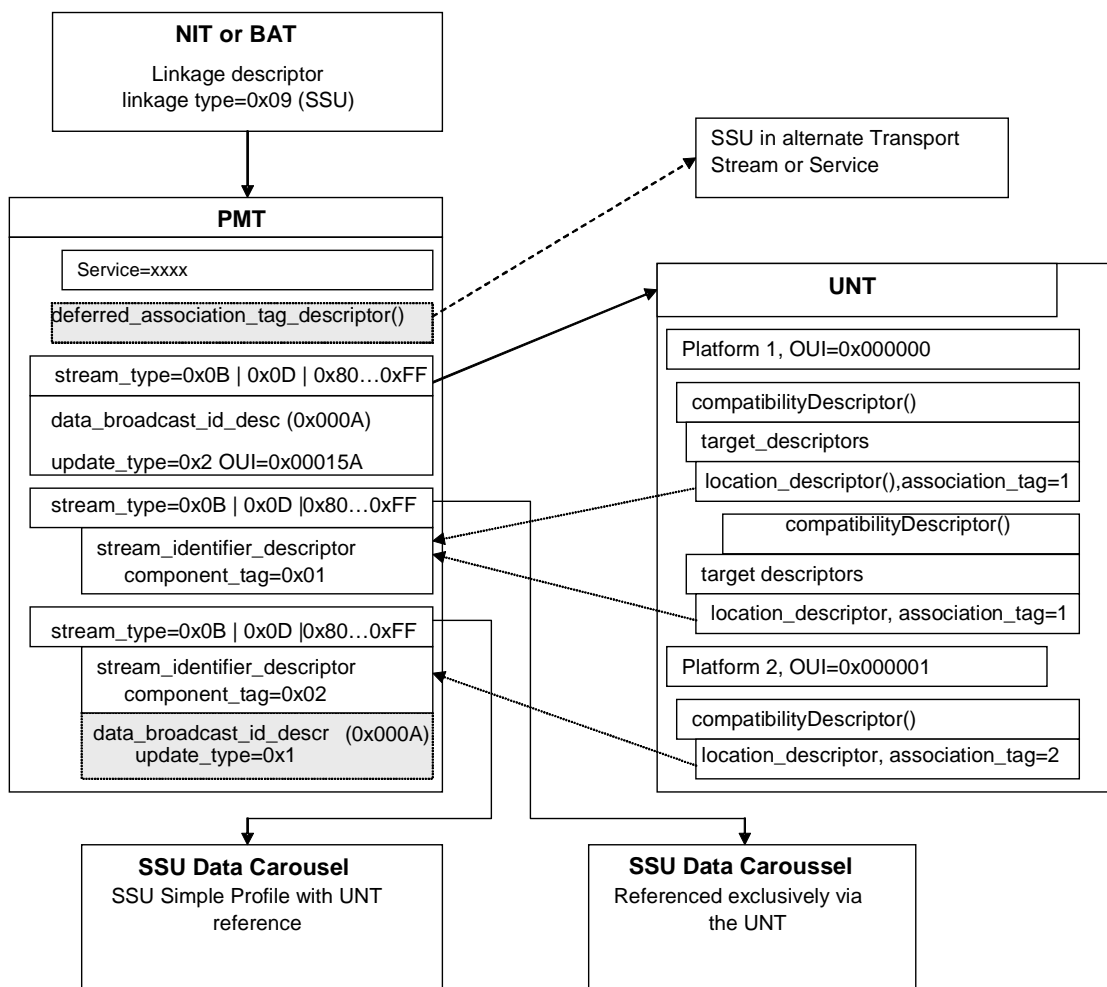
NIT or BAT
Linkage descriptor
linkage type=0x09 (SSU)

SSU in alternate Transport Stream or Service

PMT

Service=xxxx

deferred_association_tag_descriptor()

stream_type=0x0B | 0x0D | 0x80…0xFF

data_broadcast_id_desc (0x000A)

update_type=0x2 OUI=0x00015A

stream_type=0x0B | 0x0D |0x80…0xFF

stream_identifier_descriptor
component_tag=0x01

stream_type=0x0B | 0x0D |0x80…0xFF

stream_identifier_descriptor
component_tag=0x02

data_broadcast_id_descr (0x000A)
update_type=0x1

UNT

Platform 1, OUI=0x000000

compatibilityDescriptor()

target_descriptors

location_descriptor(),association_tag=1

compatibilityDescriptor()

target descriptors

location_descriptor, association_tag=1

Platform 2, OUI=0x000001

compatibilityDescriptor()

location_descriptor, association_tag=2

SSU Data Carousel
SSU Simple Profile with UNT reference

SSU Data Caroussel
Referenced exclusively via the UNT